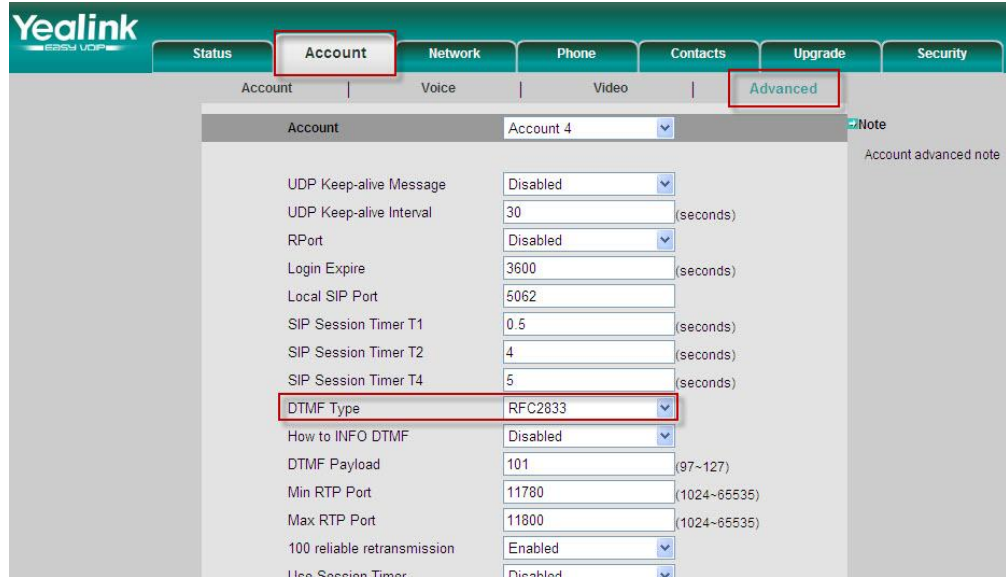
Yealink
EASY VOIP

Status | Account | Network | Phone | Contacts | Upgrade | Security

Account | Voice | Video | Advanced

Account Account 4

Note
Account advanced note

UDP Keep-alive Message Disabled
UDP Keep-alive Interval 30 (seconds)
RPort Disabled
Login Expire 3600 (seconds)
Local SIP Port 5062
SIP Session Timer T1 0.5 (seconds)
SIP Session Timer T2 4 (seconds)
SIP Session Timer T4 5 (seconds)
DTMF Type RFC2833
How to INFO DTMF Disabled
DTMF Payload 101 (97~127)
Min RTP Port 11780 (1024~65535)
Max RTP Port 11800 (1024~65535)
100 reliable retransmission Enabled
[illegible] Disabled